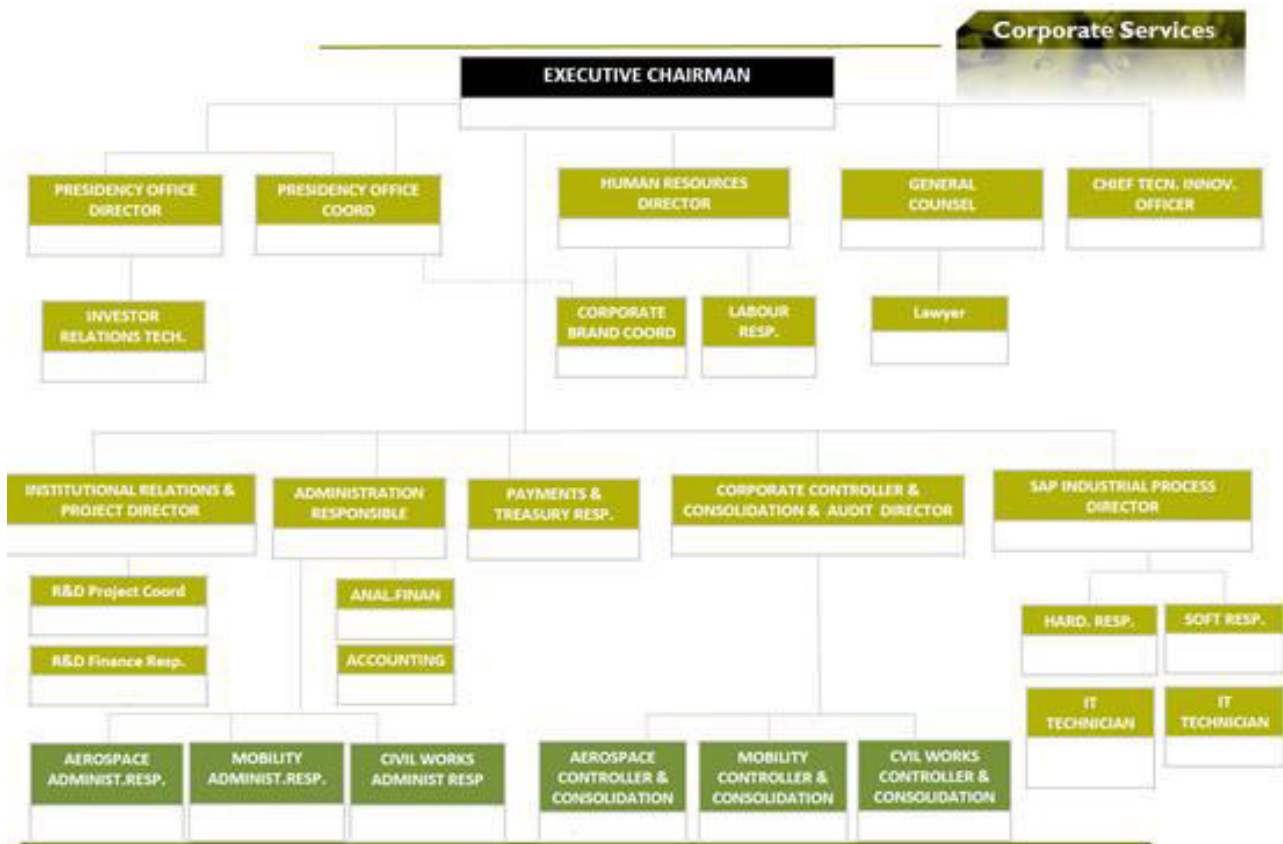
Corporate Services

EXECUTIVE CHAIRMAN

PRESIDENCY OFFICE DIRECTOR

PRESIDENCY OFFICE COORD

HUMAN RESOURCES DIRECTOR

GENERAL COUNSEL

CHIEF TECN. INNOV. OFFICER

INVESTOR RELATIONS TECH.

CORPORATE BRAND COORD

LABOUR RESP.

Lawyer

INSTITUTIONAL RELATIONS & PROJECT DIRECTOR

ADMINISTRATION RESPONSIBLE

PAYMENTS & TREASURY RESP.

CORPORATE CONTROLLER & CONSOLIDATION & AUDIT DIRECTOR

SAP INDUSTRIAL PROCESS DIRECTOR

R&D Project Coord

R&D Finance Resp.

ANAL.FINAN

ACCOUNTING

HARD. RESP.

SOFT RESP.

IT TECHNICIAN

IT TECHNICIAN

AEROSPACE ADMINIST.RESP.

MOBILITY ADMINIST.RESP.

CIVIL WORKS ADMINIST RESP

AEROSPACE CONTROLLER & CONSOLIDATION

MOBILITY CONTROLLER & CONSOLIDATION

CVIL WORKS CONTROLLER & CONSOLIDATION